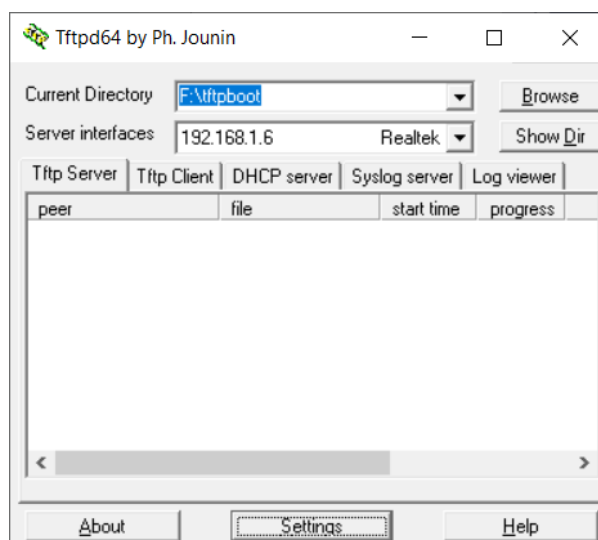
Tftpd64 by Ph. Jounin

Current Directory F:\tftpboot Browse

Server interfaces 192.168.1.6 Realtek Show Dir

Tftp Server | Tftp Client | DHCP server | Syslog server | Log viewer

| peer | file | start time | progress |
|---|---|---|---|

About Settings Help